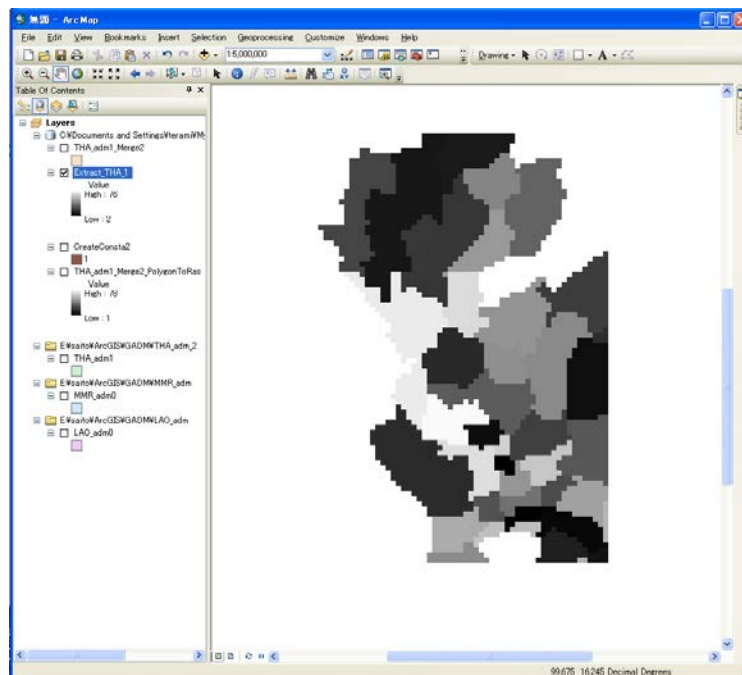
無題 - ArcMap

File Edit View Bookmarks Insert Selection Geoprocessing Customize Windows Help

1:5,000,000

Drawing

Table Of Contents

Layers

C:¥Documents and Settings¥terami¥M

THA_adm1_Merge2

Extract_THA_1

Value

High : 76

Low : 2

CreateConsta2

1

THA_adm1_Merge2_PolygonToRas

Value

High : 76

Low : 1

E:¥saito¥ArcGIS¥GADM¥THA_adm_2

THA_adm1

E:¥saito¥ArcGIS¥GADM¥MMR_adm

MMR_adm0

E:¥saito¥ArcGIS¥GADM¥LAO_adm

LAO_adm0

99.675 16.245 Decimal Degrees